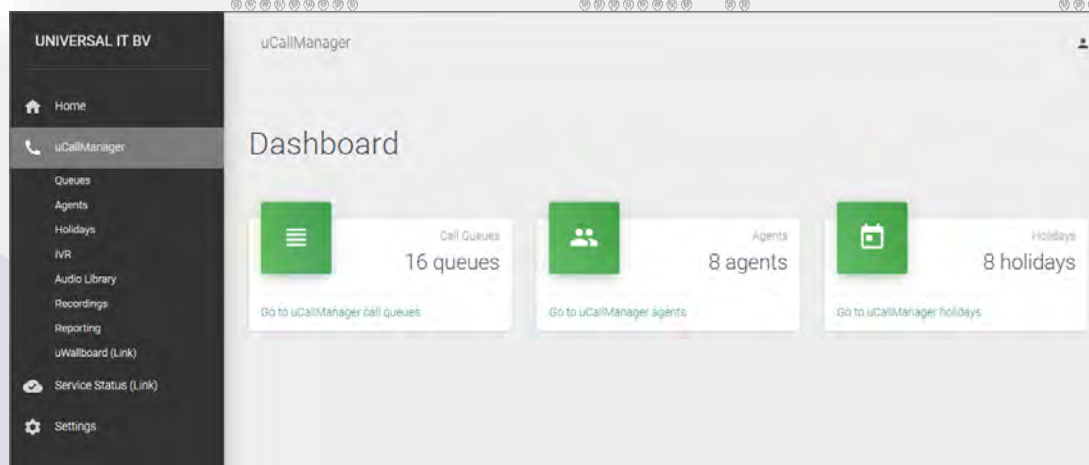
UNIVERSAL IT BV

Home

uCallManager

Queues

Agents

Holidays

IVR

Audio Library

Recordings

Reporting

uWallboard (Link)

Service Status (Link)

Settings

uCallManager

Dashboard

Call Queues

16 queues

Go to uCallManager call queues

Agents

8 agents

Go to uCallManager agents

Holidays

8 holidays

Go to uCallManager holidays